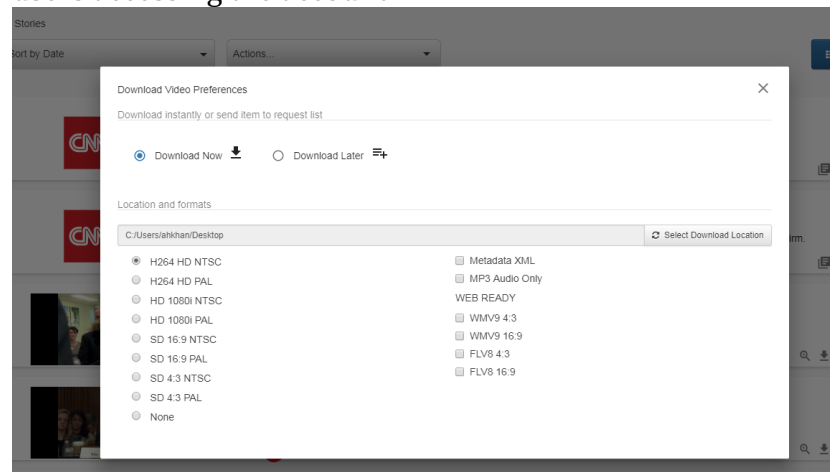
Stories

Sort by Date

Actions...

CNN

CNN

rm.

Download Video Preferences

Download instantly or send item to request list

Download Now

Download Later

Location and formats

C:/Users/ahkhan/Desktop

Select Download Location

H264 HD NTSC

H264 HD PAL

HD 1080i NTSC

HD 1080i PAL

SD 16:9 NTSC

SD 16:9 PAL

SD 4:3 NTSC

SD 4:3 PAL

None

Metadata XML

MP3 Audio Only

WEB READY

WMV9 4:3

WMV9 16:9

FLV8 4:3

FLV8 16:9